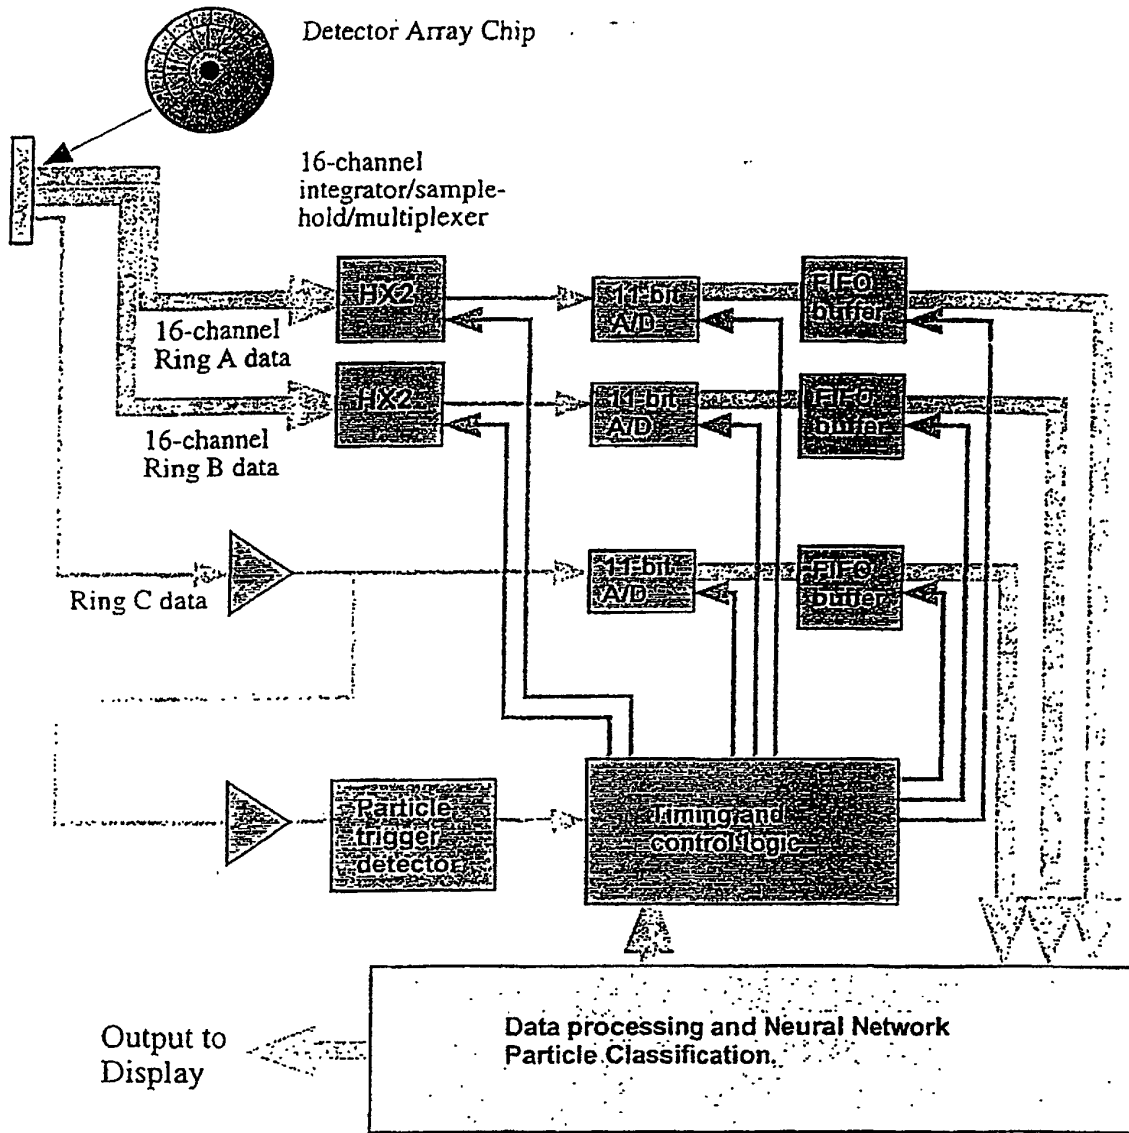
Detector Array Chip

16-channel integrator/sample-hold/multiplexer

HX2

16-channel Ring A data

HX2

16-channel Ring B data

11-bit A/D

FIFO buffer

11-bit A/D

FIFO buffer

Ring C data

11-bit A/D

FIFO buffer

Particle trigger detector

Timing and control logic

Output to Display

Data processing and Neural Network Particle Classification.